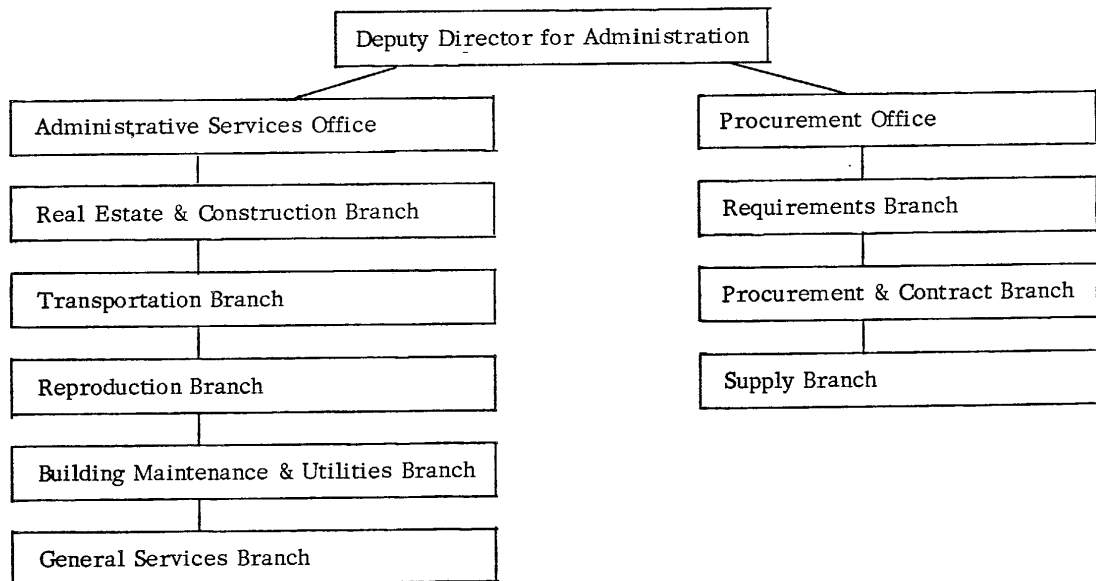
Deputy Director for Administration

Administrative Services Office

Real Estate & Construction Branch

Transportation Branch

Reproduction Branch

Building Maintenance & Utilities Branch

General Services Branch

Procurement Office

Requirements Branch

Procurement & Contract Branch

Supply Branch